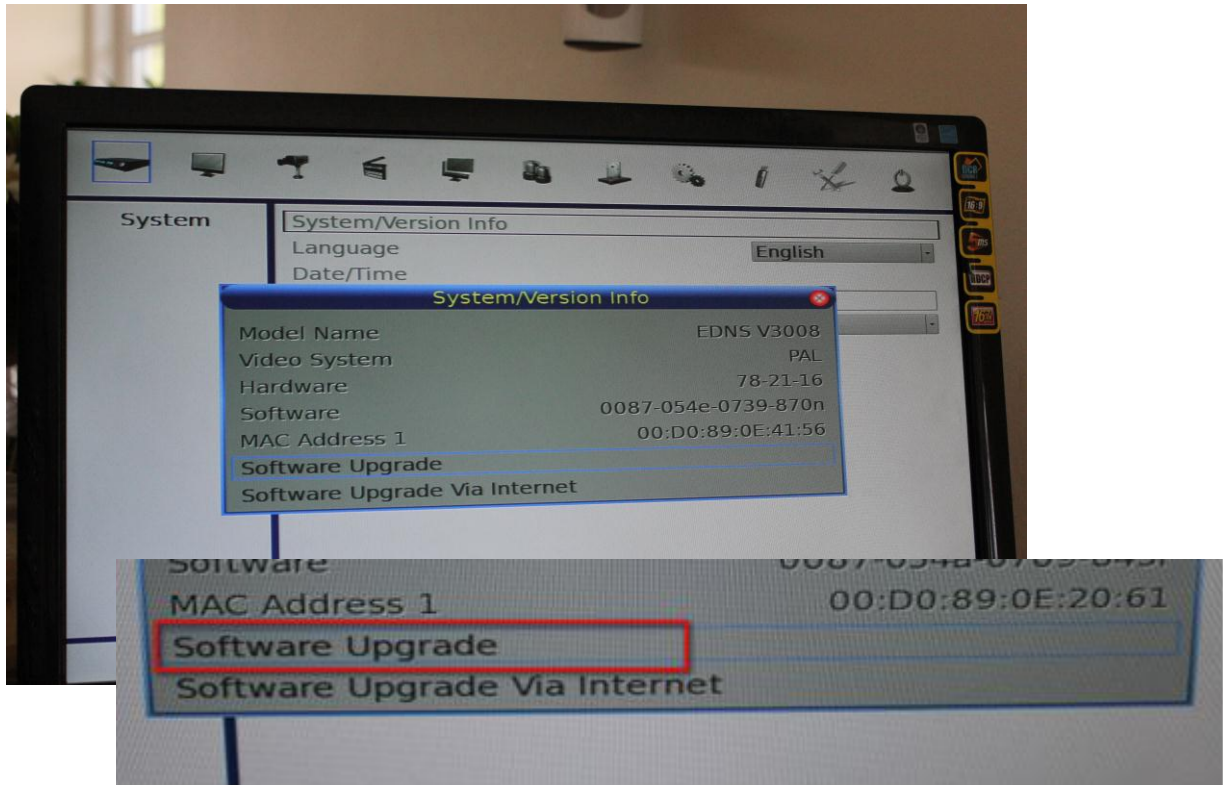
System

System/Version Info
Language English
Date/Time

System/Version Info

| Model Name | EDNS V3008 |
|---|---|
| Video System | PAL |
| Hardware | 78-21-16 |
| Software | 0087-054e-0739-870n |
| MAC Address 1 | 00:D0:89:0E:41:56 |

Software Upgrade
Software Upgrade Via Internet

16:9

Software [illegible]
MAC Address 1 00:D0:89:0E:20:61
Software Upgrade
Software Upgrade Via Internet